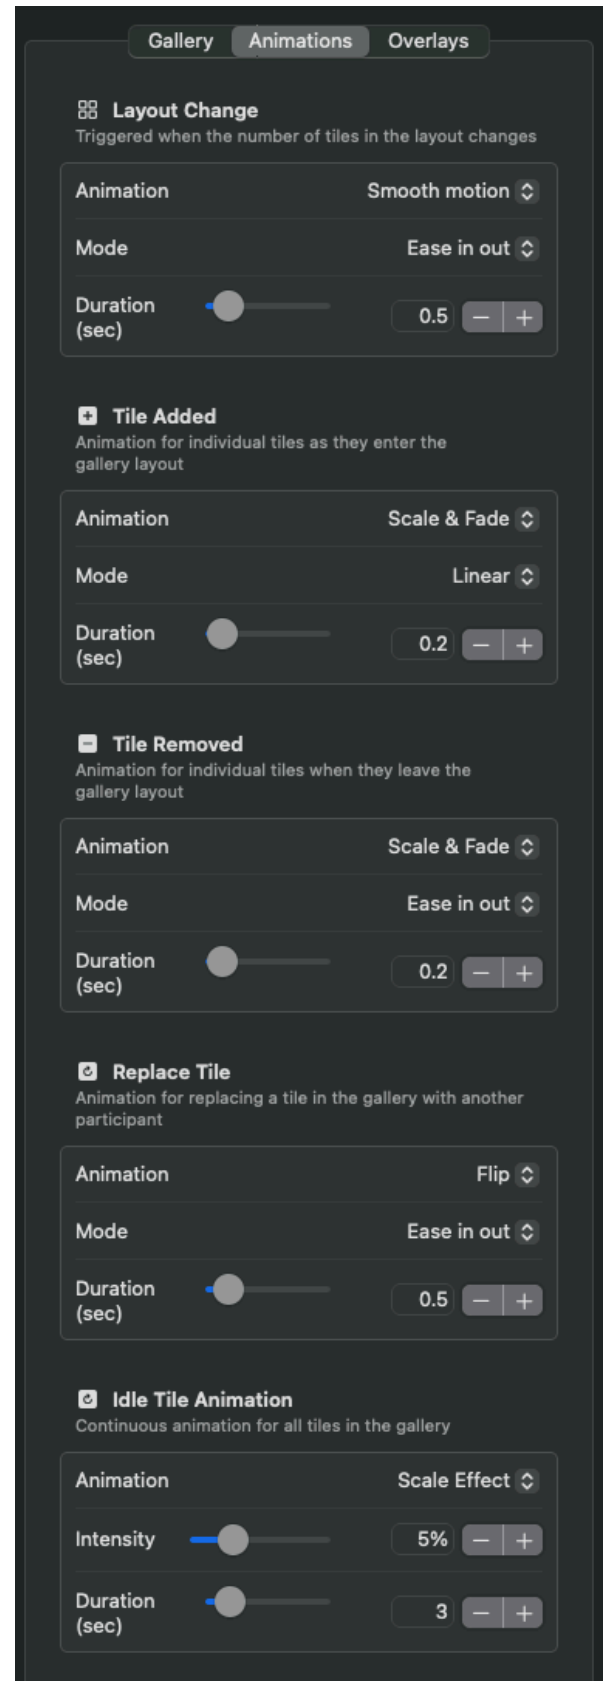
Gallery Animations Overlays

Layout Change
Triggered when the number of tiles in the layout changes

Animation Smooth motion
Mode Ease in out
Duration (sec) 0.5 − +

Tile Added
Animation for individual tiles as they enter the gallery layout

Animation Scale & Fade
Mode Linear
Duration (sec) 0.2 − +

Tile Removed
Animation for individual tiles when they leave the gallery layout

Animation Scale & Fade
Mode Ease in out
Duration (sec) 0.2 − +

Replace Tile
Animation for replacing a tile in the gallery with another participant

Animation Flip
Mode Ease in out
Duration (sec) 0.5 − +

Idle Tile Animation
Continuous animation for all tiles in the gallery

Animation Scale Effect
Intensity 5% − +
Duration (sec) 3 − +